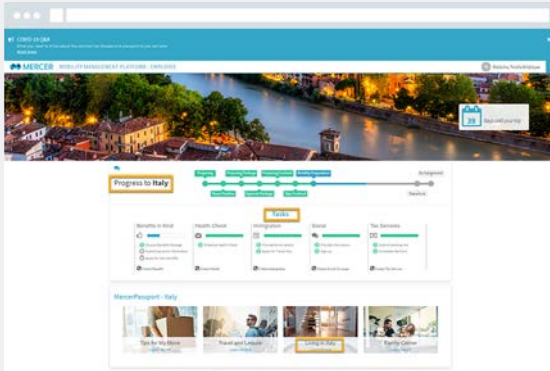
COVID-19 Q&A
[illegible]
Read more

MERCER MOBILITY MANAGEMENT PLATFORM - EMPLOYEE

Welcome, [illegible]

29
Days until your trip

Progress to Italy

Preparing
Preparing Package
Preparing Contract
Mobility Preparation
In Assignment
Travel Planning
Approval Package
Key Contract
Departure

Tasks

Benefits in Kind
Health Check
Immigration
Social
Tax Services

Tips for My Move
Travel and Leisure
Living in Italy
Family Corner

MercerPassport - Italy